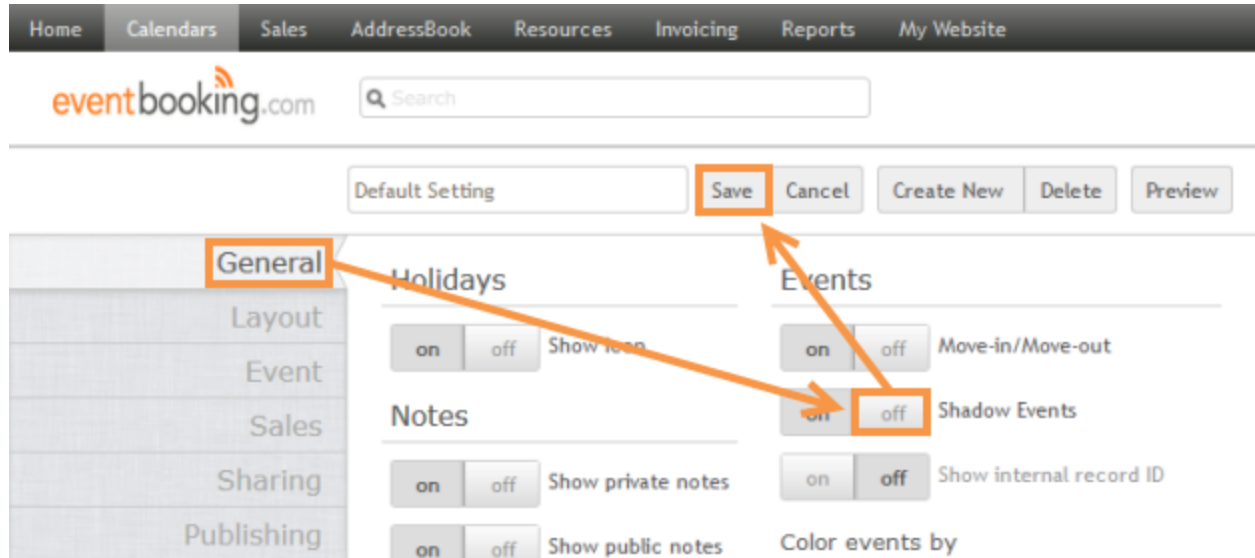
Home Calendars Sales AddressBook Resources Invoicing Reports My Website

eventbooking.com

Search

Default Setting

Save Cancel Create New Delete Preview

General
Layout
Event
Sales
Sharing
Publishing

Holidays

on off Show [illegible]

Notes

on off Show private notes

on off Show public notes

Events

on off Move-in/Move-out

on off Shadow Events

on off Show internal record ID

Color events by